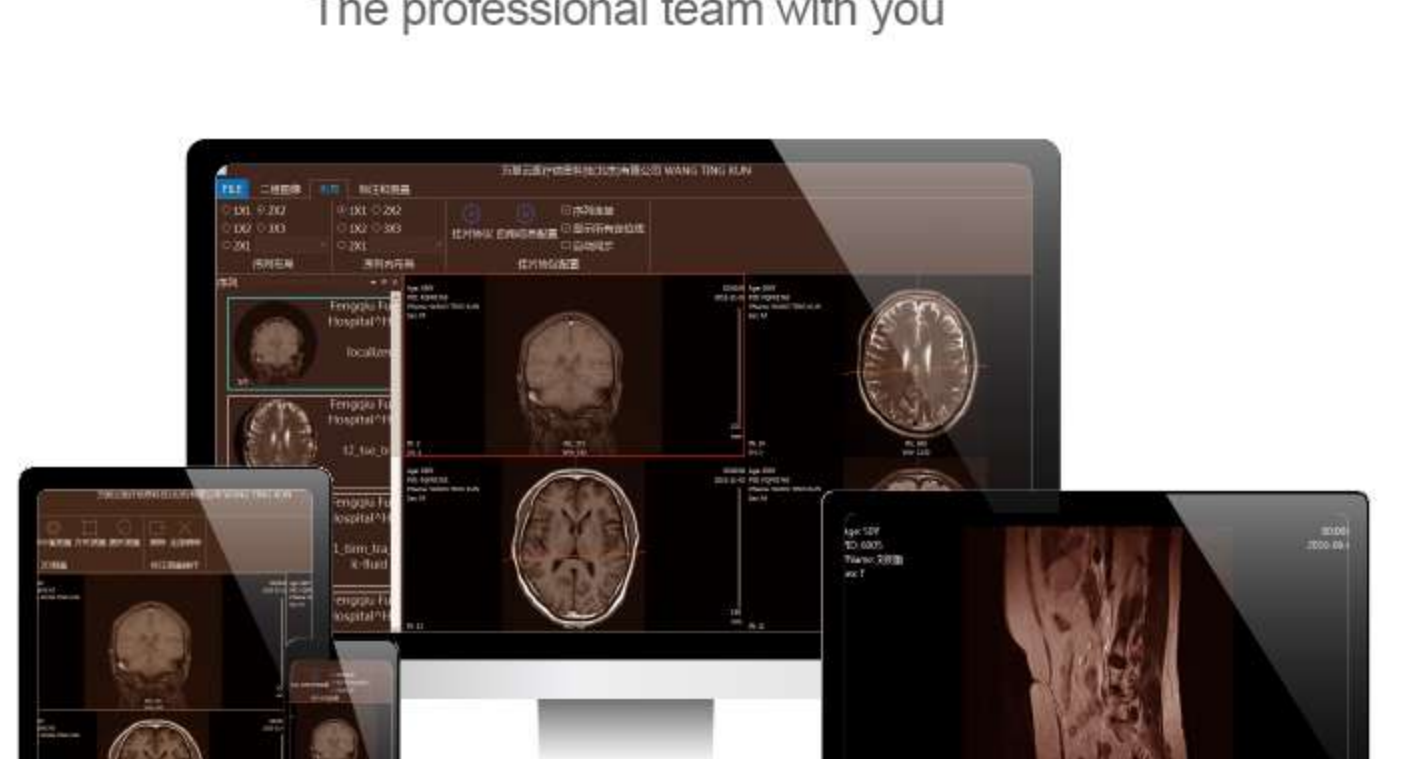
The professional team with you

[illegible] WANG TING KUN

FILE

1X1 2X2
1X2 1X3
2X1

1X1 2X2
1X2 1X3
2X1

Fengqiu Fu
Hospital^H
localize

Fengqiu Fu
Hospital^H
t2_tse_b

Fengqiu Fu
Hospital^H
1_bim_tra_
e-fluid

Fengqiu Fu
Hospital^H

Age: SDY
TID: 6005
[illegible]
ex: 7